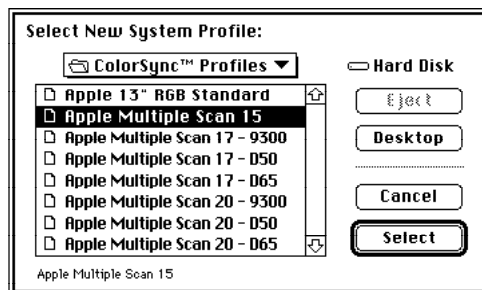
Select New System Profile:

ColorSync™ Profiles

Hard Disk

Apple 13" RGB Standard
Apple Multiple Scan 15
Apple Multiple Scan 17 - 9300
Apple Multiple Scan 17 - D50
Apple Multiple Scan 17 - D65
Apple Multiple Scan 20 - 9300
Apple Multiple Scan 20 - D50
Apple Multiple Scan 20 - D65

Eject

Desktop

Cancel

Select

Apple Multiple Scan 15